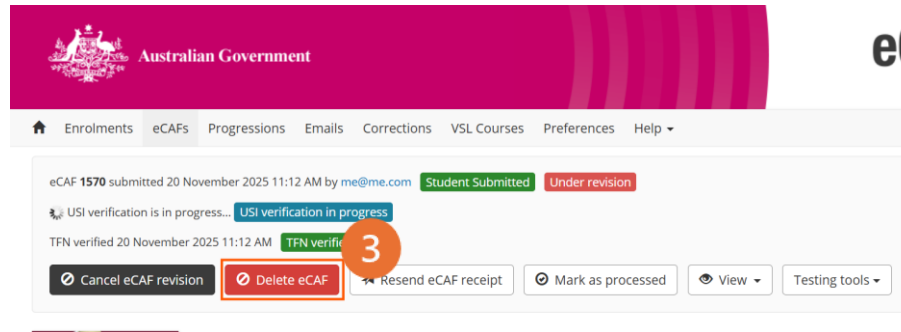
Australian Government

e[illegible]

Enrolments eCAFs Progressions Emails Corrections VSL Courses Preferences Help

eCAF **1570** submitted 20 November 2025 11:12 AM by me@me.com Student Submitted Under revision

USI verification is in progress... USI verification in progress

TFN verified 20 November 2025 11:12 AM TFN verifi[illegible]

3

Cancel eCAF revision Delete eCAF Resend eCAF receipt Mark as processed View Testing tools